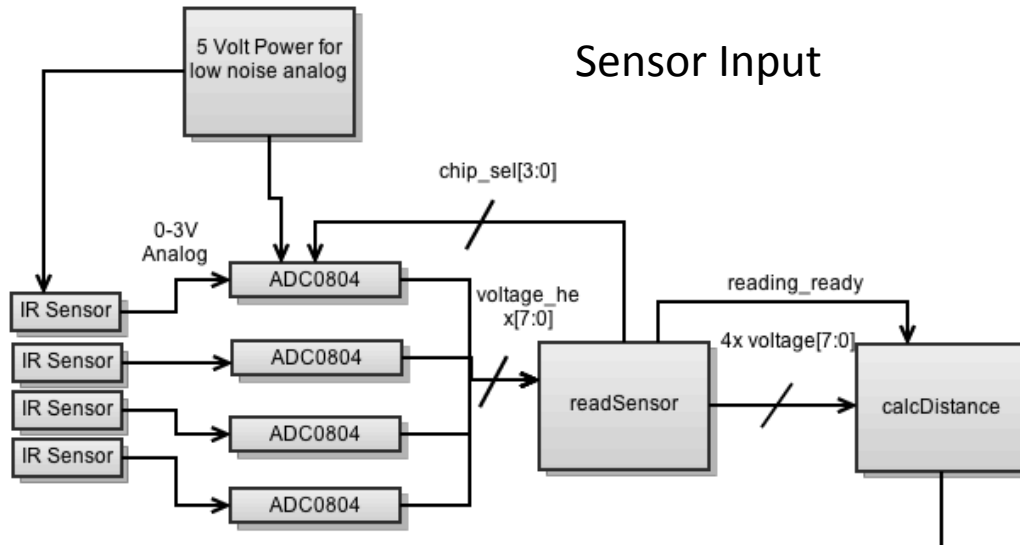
5 Volt Power for low noise analog

Sensor Input

chip_sel[3:0]

0-3V Analog

ADC0804

IR Sensor

voltage_he x[7:0]

reading_ready

4x voltage[7:0]

IR Sensor

ADC0804

IR Sensor

readSensor

calcDistance

ADC0804

IR Sensor

ADC0804